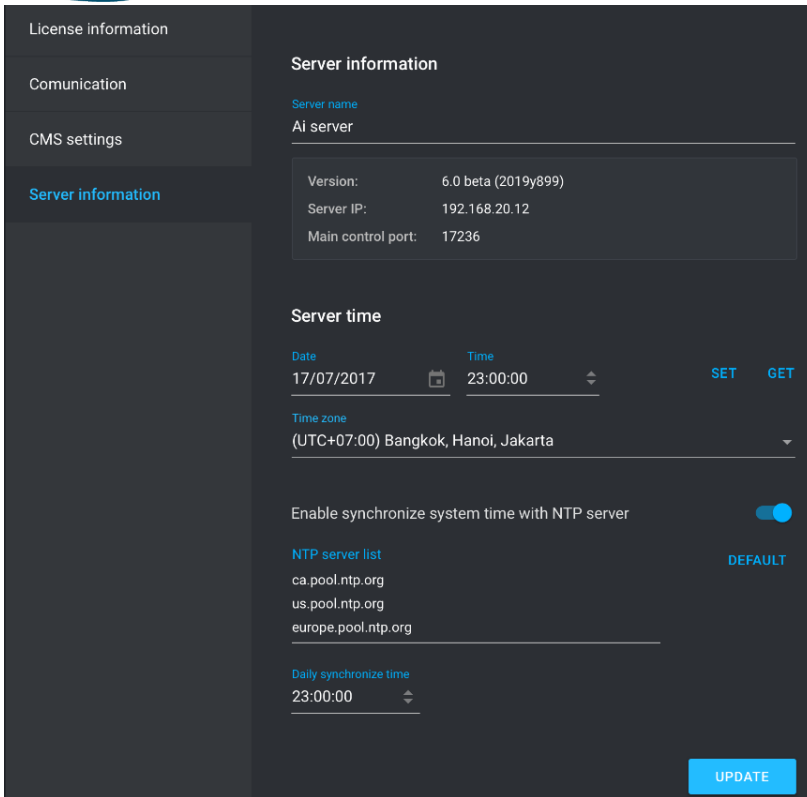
License information

Comunication

CMS settings

Server information

Server information

Server name
Ai server

Version: 6.0 beta (2019y899)
Server IP: 192.168.20.12
Main control port: 17236

Server time

Date
17/07/2017

Time
23:00:00

SET GET

Time zone
(UTC+07:00) Bangkok, Hanoi, Jakarta

Enable synchronize system time with NTP server

NTP server list
ca.pool.ntp.org
us.pool.ntp.org
europe.pool.ntp.org

DEFAULT

Daily synchronize time
23:00:00

UPDATE